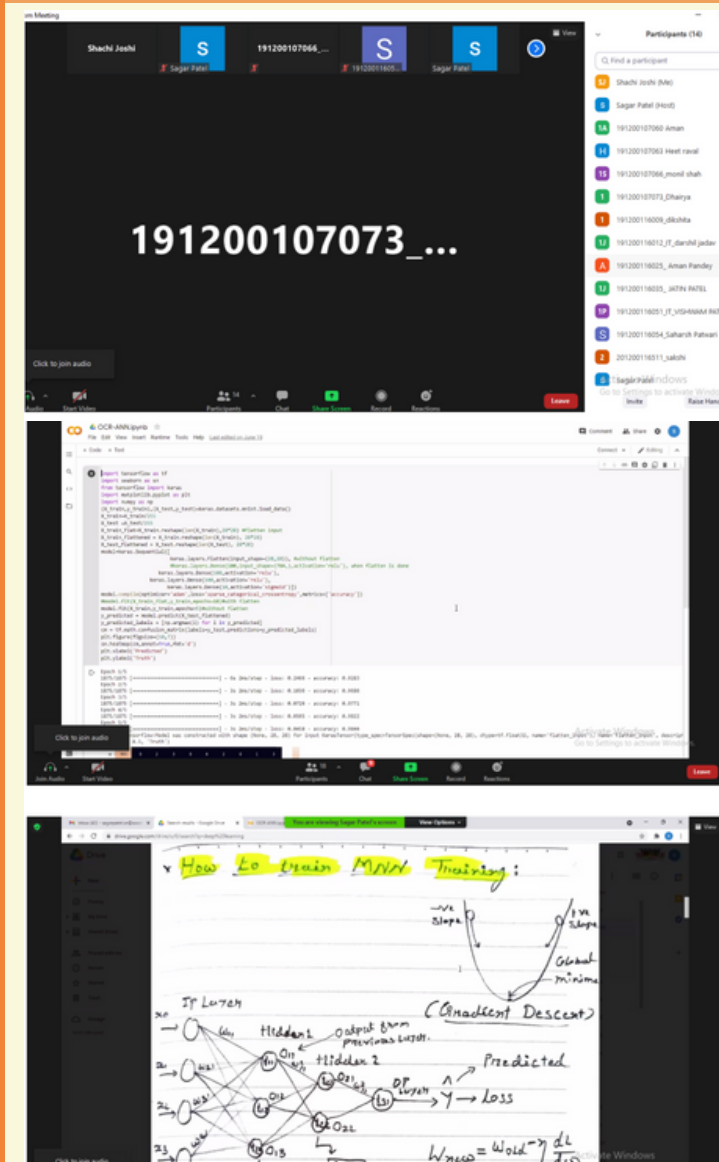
om Meeting

Shachi Joshi

S

Sagar Patel

191200107066_...

S

191200116051...

S

Sagar Patel

View

Participants (14)

Find a participant

SJ Shachi Joshi (Me)

S Sagar Patel (Host)

1A 191200107060 Aman

H 191200107063 Heet raval

1S 191200107066_monil shah

1 191200107073_Dhairya

1 191200116009_dikshita

1J 191200116012_IT_darshil jadav

A 191200116025_ Aman Pandey

1J 191200116035_ JATIN PATEL

1P 191200116051_IT_VISHWAM PAT

S 191200116054_Saharsh Patwari

2 201200116511_sakshi

S Sagar Patel

191200107073_...

Click to join audio

Audio Start Video Participants 14 Chat Share Screen Record Reactions Leave

Invite Raise Hand

Windows
Go to Settings to activate Windows

OCR-ANN.ipynb

File Edit View Insert Runtime Tools Help Last edited on June 19

Comment Share

+ Code + Text

Connect Editing

import tensorflow as tf
import seaborn as sn
from tensorflow import keras
import matplotlib.pyplot as plt
import numpy as np
(X_train,y_train),(X_test,y_test)=keras.datasets.mnist.load_data()
X_train=X_train/255
X_test =X_test/255
X_train_flatten = X_train.reshape(len(X_train),28*28) #Flatten input
X_train_flattened = X_train.reshape(len(X_train), 28*28)
X_test_flattened = X_test.reshape(len(X_test), 28*28)
model=keras.Sequential([
keras.layers.Flatten(input_shape=(28,28)), #without flatten
#keras.layers.Dense(100,input_shape=(784,),activation='relu'), when flatten is done
keras.layers.Dense(100,activation='relu'),
keras.layers.Dense(100,activation='relu'),
keras.layers.Dense(10,activation='sigmoid')])
model.compile(optimizer='adam',loss='sparse_categorical_crossentropy',metrics=['accuracy'])
#model.fit(X_train_flattened,y_train,epochs=5)#with flatten
model.fit(X_train,y_train,epochs=5)#without flatten
y_predicted = model.predict(X_test_flattened)
y_predicted_labels = [np.argmax(i) for i in y_predicted]
cm = tf.math.confusion_matrix(labels=y_test,predictions=y_predicted_labels)
plt.figure(figsize=(10,7))
sn.heatmap(cm,annot=True,fmt='d')
plt.xlabel('Predicted')
plt.ylabel('Truth')

Epoch 1/5
1875/1875 [==============================] - 5s 2ms/step - loss: 0.2469 - accuracy: 0.9283
Epoch 2/5
1875/1875 [==============================] - 5s 2ms/step - loss: 0.1016 - accuracy: 0.9688
Epoch 3/5
1875/1875 [==============================] - 5s 2ms/step - loss: 0.0724 - accuracy: 0.9771
Epoch 4/5
1875/1875 [==============================] - 5s 2ms/step - loss: 0.0561 - accuracy: 0.9822
Epoch 5/5
1875/1875 [==============================] - 5s 2ms/step - loss: 0.0438 - accuracy: 0.9860
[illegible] model was constructed with shape (None, 28, 28) for input KerasTensor(type_spec=TensorSpec(shape=(None, 28, 28), dtype=tf.float32, name='flatten_input'), name='flatten_input', descript
0.5, 'Truth')

Click to join audio

Join Audio Start Video Participants 14 Chat Share Screen Record Reactions Leave

Activate Windows
Go to Settings to activate Windows

You are viewing Sagar Patel's screen View Options

drive.google.com

View

How to train MNN Training :

-ve Slope

+ve Slope

Global minima

(Gradient Descent)

I/P Layer

$x_1$ $w_1$ Hidden 1 output from previous layer.

$O_{11}$ Hidden 2

$x_2$ $O_{12}$ $O_{21}$ O/P layer $O_{31}$ $\hat{Y}$ Predicted

$Y \rightarrow$ Loss

$x_3$ $O_{13}$ $O_{22}$

$W_{new} = W_{old} - \eta \frac{dL}{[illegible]}$

Click to join audio

Activate Windows